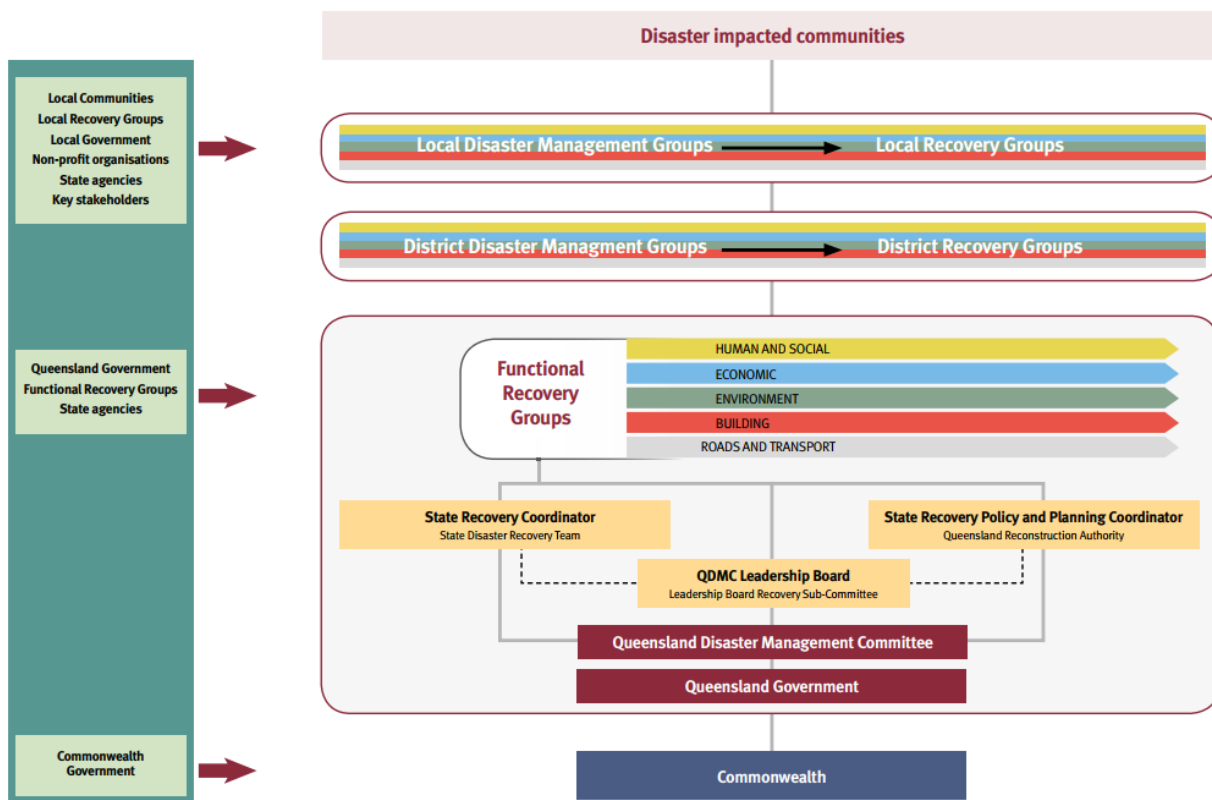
Local Communities
Local Recovery Groups
Local Government
Non-profit organisations
State agencies
Key stakeholders

Queensland Government
Functional Recovery Groups
State agencies

Commonwealth Government

Disaster impacted communities

Local Disaster Management Groups → Local Recovery Groups

District Disaster Managment Groups → District Recovery Groups

Functional Recovery Groups

HUMAN AND SOCIAL
ECONOMIC
ENVIRONMENT
BUILDING
ROADS AND TRANSPORT

State Recovery Coordinator
State Disaster Recovery Team

State Recovery Policy and Planning Coordinator
Queensland Reconstruction Authority

QDMC Leadership Board
Leadership Board Recovery Sub-Committee

Queensland Disaster Management Committee

Queensland Government

Commonwealth